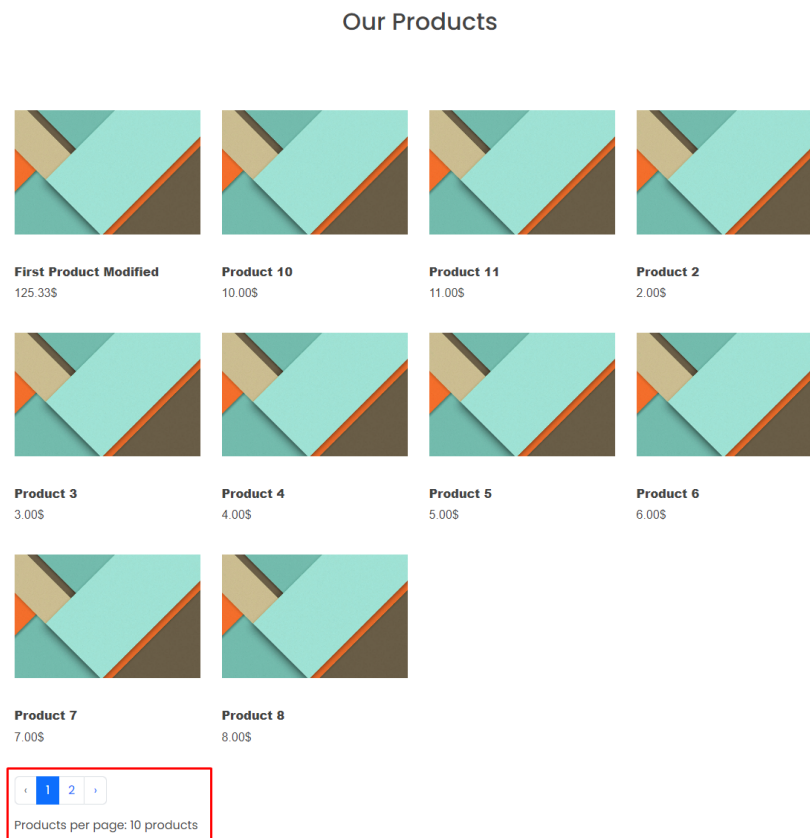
Our Products

First Product Modified
125.33$

Product 10
10.00$

Product 11
11.00$

Product 2
2.00$

Product 3
3.00$

Product 4
4.00$

Product 5
5.00$

Product 6
6.00$

Product 7
7.00$

Product 8
8.00$

‹ 1 2 ›

Products per page: 10 products